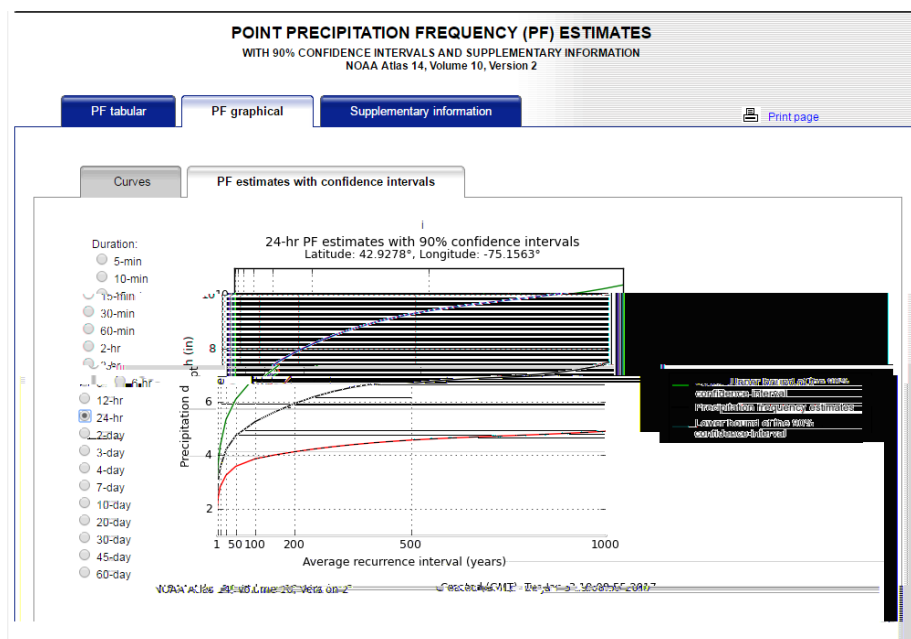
POINT PRECIPITATION FREQUENCY (PF) ESTIMATES
WITH 90% CONFIDENCE INTERVALS AND SUPPLEMENTARY INFORMATION
NOAA Atlas 14, Volume 10, Version 2

PF tabular
PF graphical
Supplementary information
Print page

Curves
PF estimates with confidence intervals

Duration:
5-min
10-min
15-min
30-min
60-min
2-hr
3-hr
6-hr
12-hr
24-hr
2-day
3-day
4-day
7-day
10-day
20-day
30-day
45-day
60-day

24-hr PF estimates with 90% confidence intervals
Latitude: 42.9278°, Longitude: -75.1563°

Precipitation depth (in)
10
8
6
4
2
1 50 100 200 500 1000
Average recurrence interval (years)

Upper bound of the 90% confidence interval
Precipitation frequency estimates
Lower bound of the 90% confidence interval

NOAA Atlas 14, Volume 10, Version 2
Created (GMT): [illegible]